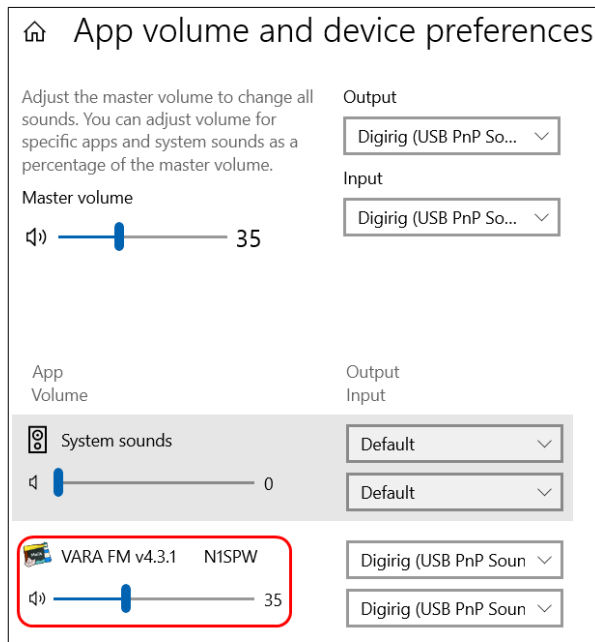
App volume and device preferences

Adjust the master volume to change all sounds. You can adjust volume for specific apps and system sounds as a percentage of the master volume.

Master volume

35

Output

Digirig (USB PnP So...

Input

Digirig (USB PnP So...

App
Volume

Output
Input

System sounds

0

Default

Default

VARA FM v4.3.1 N1SPW

35

Digirig (USB PnP Soun

Digirig (USB PnP Soun